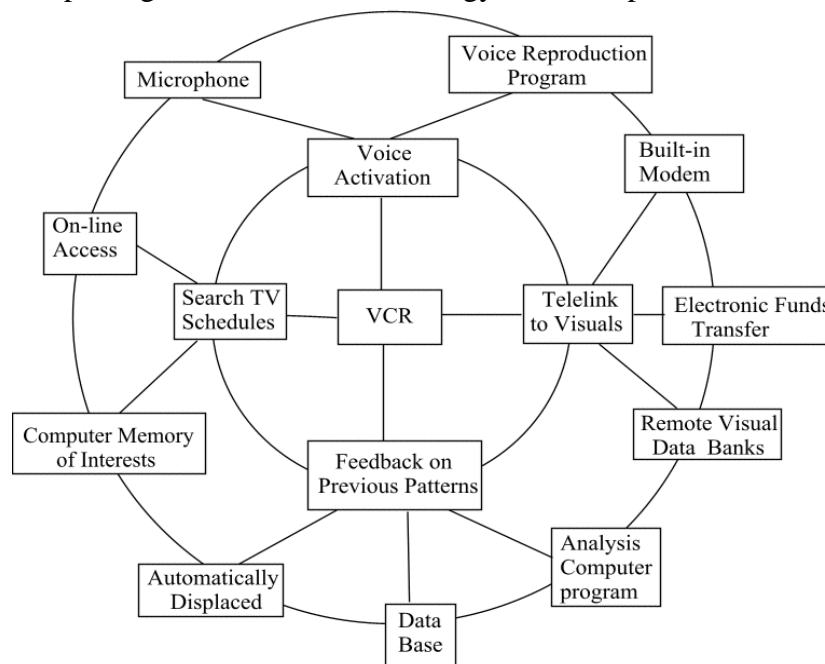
Microphone

Voice Reproduction Program

Voice Activation

Built-in Modem

On-line Access

Search TV Schedules

VCR

Telelink to Visuals

Electronic Funds Transfer

Computer Memory of Interests

Remote Visual Data Banks

Feedback on Previous Patterns

Analysis Computer program

Automatically Displaced

Data Base